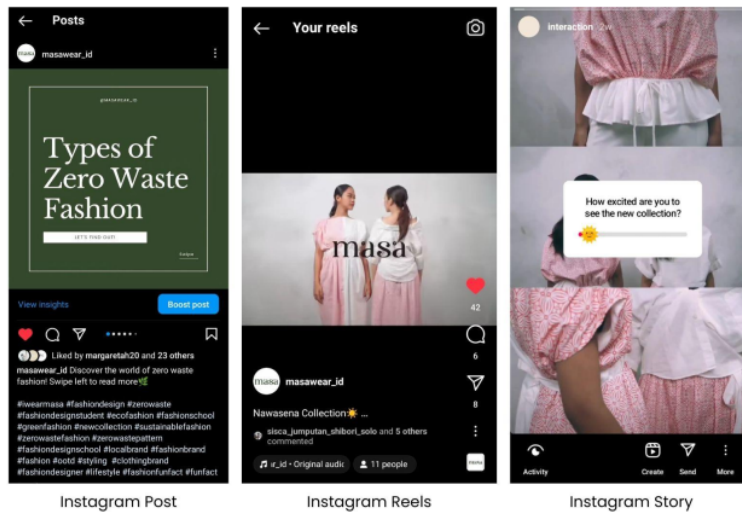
Posts

masa masawear_id

@masawear_id

Types of Zero Waste Fashion

LET'S FIND OUT!

Swipe

View insights

Boost post

Liked by margaretah20 and 23 others

masawear_id Discover the world of zero waste fashion! Swipe left to read more🌿

#iwearmasa #fashiondesign #zerowaste #fashiondesignstudent #ecofashion #fashionschool #greenfashion #newcollection #sustainablefashion #zerowastefashion #zerowastepattern #fashiondesignschool #localbrand #fashionbrand #fashion #ootd #styling #clothingbrand #fashiondesigner #lifestyle #fashionfunfact #funfact

Instagram Post

Your reels

masa

42

6

8

masa masawear_id

Nawasena Collection☀️ ...

sisca_jumputan_shibori_solo and 5 others commented

ɪr_id • Original audio

11 people

masa

Instagram Reels

interaction 2w

How excited are you to see the new collection?

Activity

Create

Send

More

Instagram Story